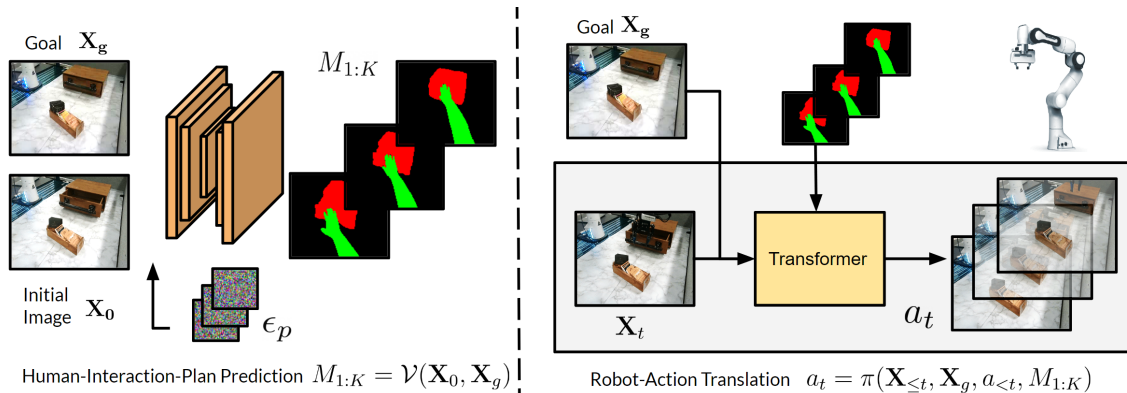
Goal $\mathbf{X_g}$

$M_{1:K}$

Initial Image $\mathbf{X_0}$

$\epsilon_p$

Human-Interaction-Plan Prediction $M_{1:K} = \mathcal{V}(\mathbf{X}_0, \mathbf{X}_g)$

Goal $\mathbf{X_g}$

Transformer

$\mathbf{X}_t$

$a_t$

Robot-Action Translation $a_t = \pi(\mathbf{X}_{\leq t}, \mathbf{X}_g, a_{<t}, M_{1:K})$